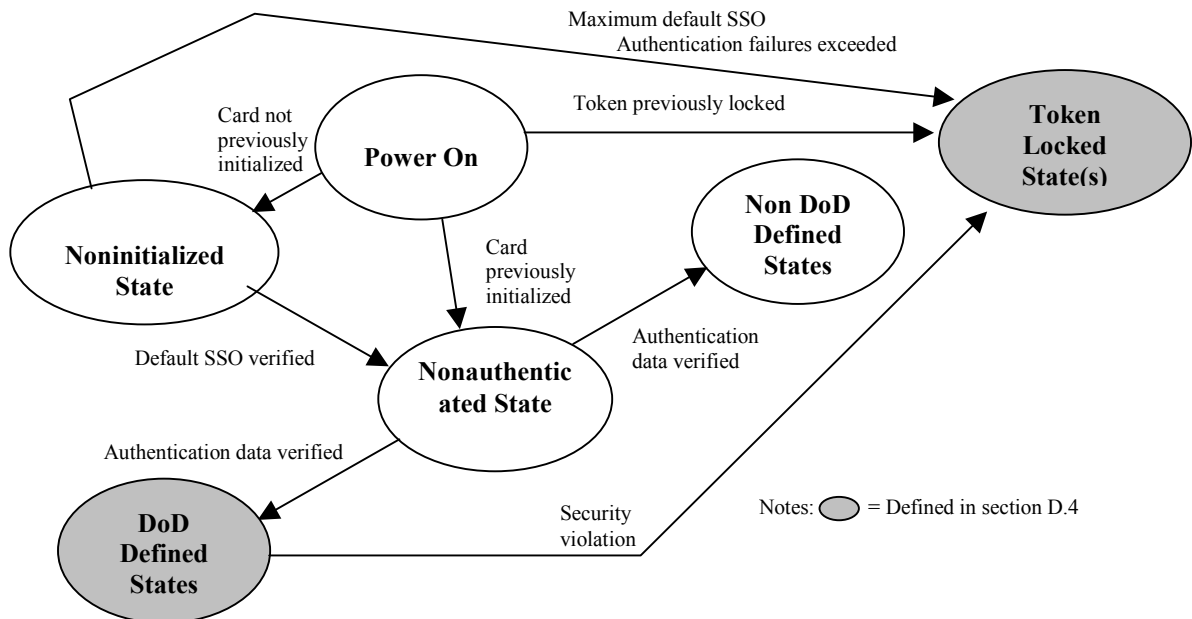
Maximum default SSO Authentication failures exceeded

Card not previously initialized

Power On

Token previously locked

Token Locked State(s)

Noninitialized State

Non DoD Defined States

Card previously initialized

Default SSO verified

Nonauthenticated State

Authentication data verified

Authentication data verified

DoD Defined States

Security violation

Notes: = Defined in section D.4